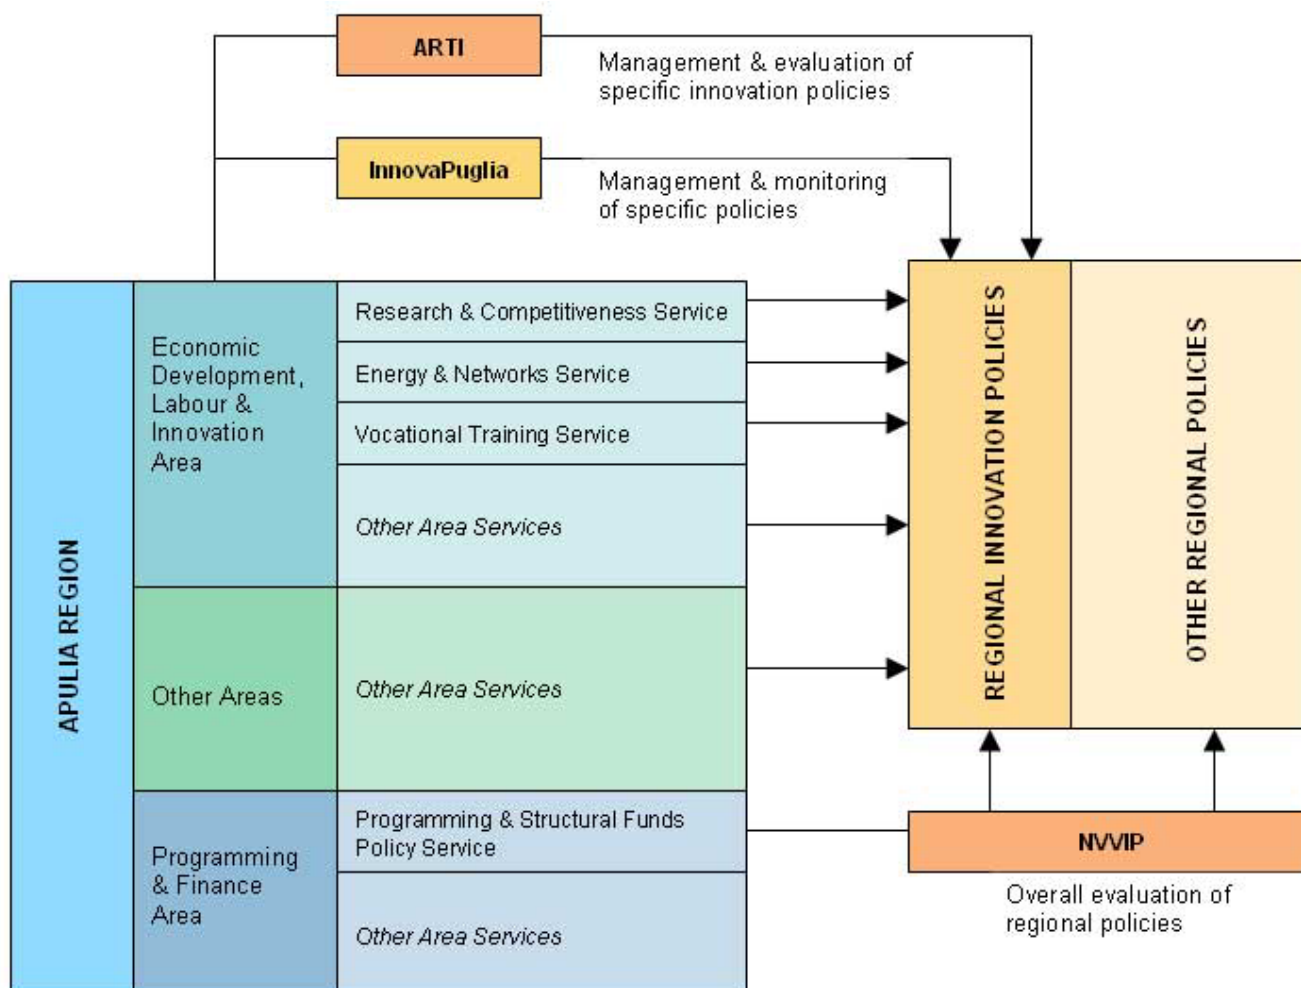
ARTI

Management & evaluation of specific innovation policies

InnovaPuglia

Management & monitoring of specific policies

APULIA REGION

Economic Development, Labour & Innovation Area

Research & Competitiveness Service

Energy & Networks Service

Vocational Training Service

Other Area Services

Other Areas

Other Area Services

Programming & Finance Area

Programming & Structural Funds Policy Service

Other Area Services

REGIONAL INNOVATION POLICIES

OTHER REGIONAL POLICIES

NVVIP

Overall evaluation of regional policies